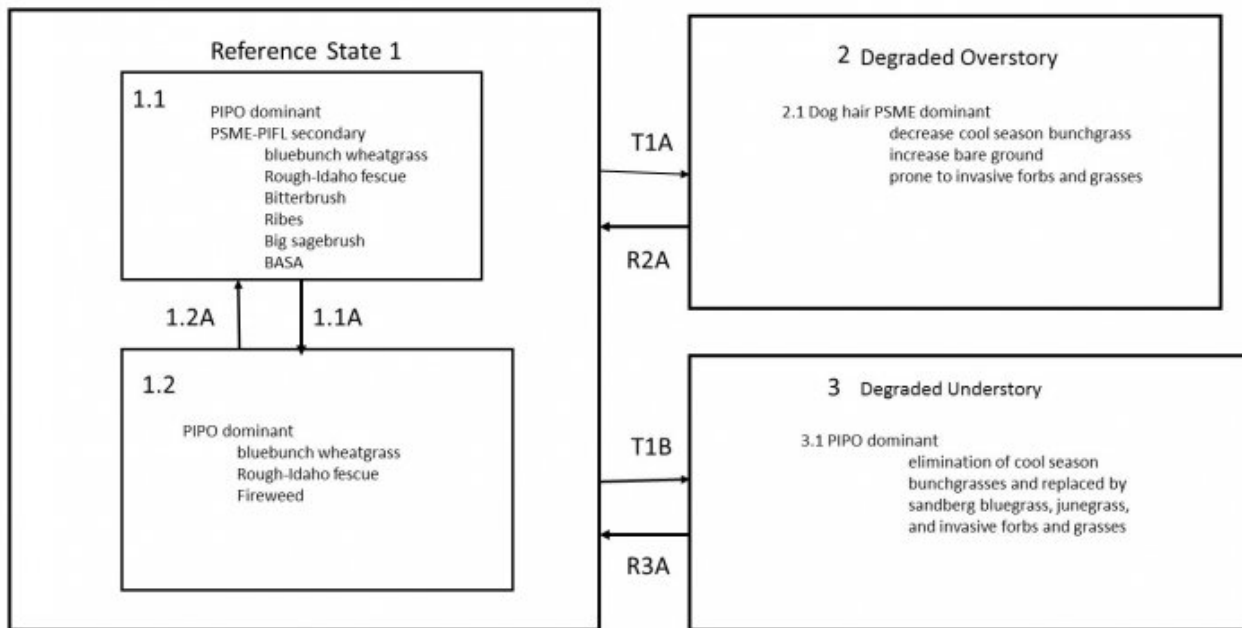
Reference State 1

1.1

PIPO dominant
PSME-PIFL secondary
bluebunch wheatgrass
Rough-Idaho fescue
Bitterbrush
Ribes
Big sagebrush
BASA

1.2A

1.1A

1.2

PIPO dominant
bluebunch wheatgrass
Rough-Idaho fescue
Fireweed

T1A

R2A

T1B

R3A

2 Degraded Overstory

2.1 Dog hair PSME dominant
decrease cool season bunchgrass
increase bare ground
prone to invasive forbs and grasses

3 Degraded Understory

3.1 PIPO dominant
elimination of cool season bunchgrasses and replaced by sandberg bluegrass, junegrass, and invasive forbs and grasses